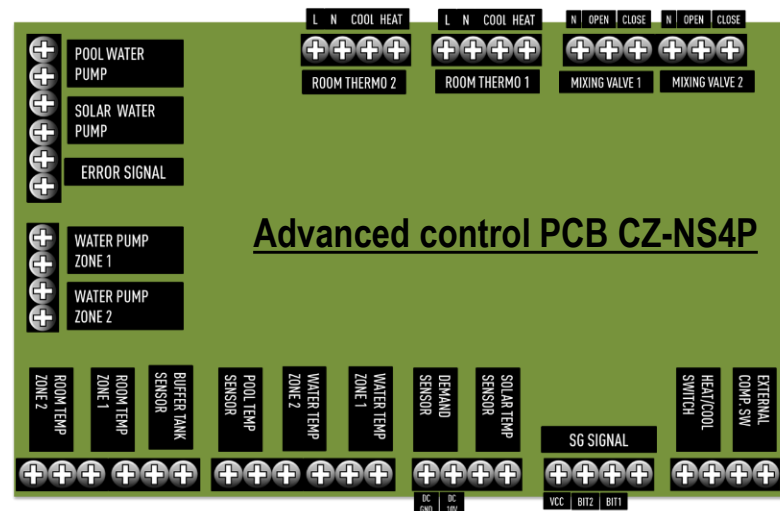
L N COOL HEAT

L N COOL HEAT

N OPEN CLOSE

N OPEN CLOSE

ROOM THERMO 2

ROOM THERMO 1

MIXING VALVE 1

MIXING VALVE 2

POOL WATER PUMP

SOLAR WATER PUMP

ERROR SIGNAL

WATER PUMP ZONE 1

WATER PUMP ZONE 2

Advanced control PCB CZ-NS4P

ROOM TEMP ZONE 2

ROOM TEMP ZONE 1

BUFFER TANK SENSOR

POOL TEMP SENSOR

WATER TEMP ZONE 2

WATER TEMP ZONE 1

DEMAND SENSOR

SOLAR TEMP SENSOR

SG SIGNAL

HEAT/COOL SWITCH

EXTERNAL COMP. SW

DC GND

DC 10V

VCC

BIT2

BIT1